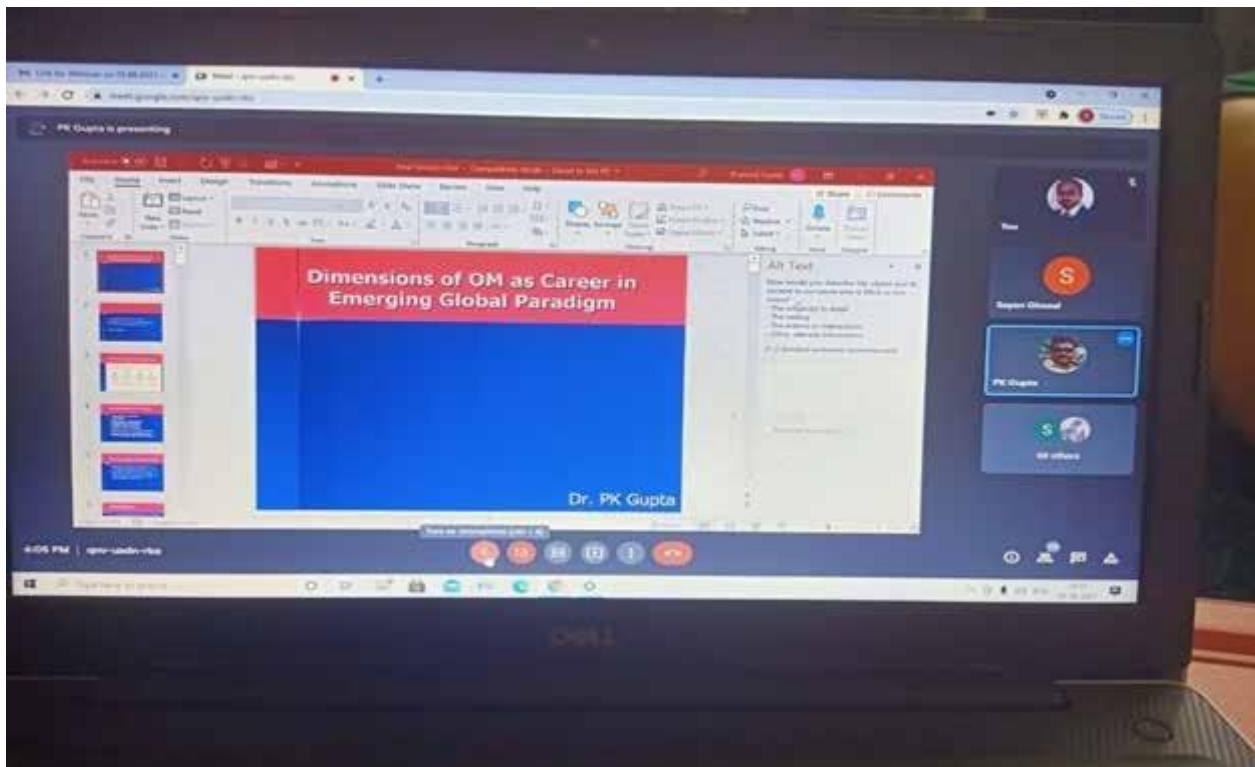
PK Gupta is presenting

File Home Insert Design Transitions Animations Slide Show Review View Help

Dimensions of OM as Career in Emerging Global Paradigm

Dr. PK Gupta

Alt Text

You

S

PK Gupta

S

4:05 PM | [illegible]

DELL